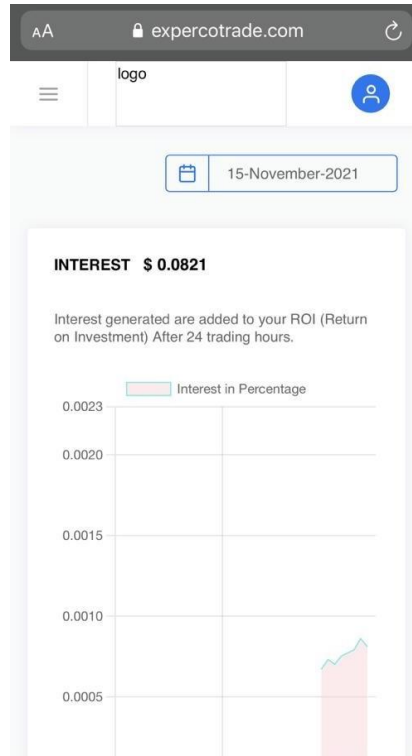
AA expercotrade.com

logo

15-November-2021

INTEREST $ 0.0821

Interest generated are added to your ROI (Return on Investment) After 24 trading hours.

Interest in Percentage

0.0023

0.0020

0.0015

0.0010

0.0005